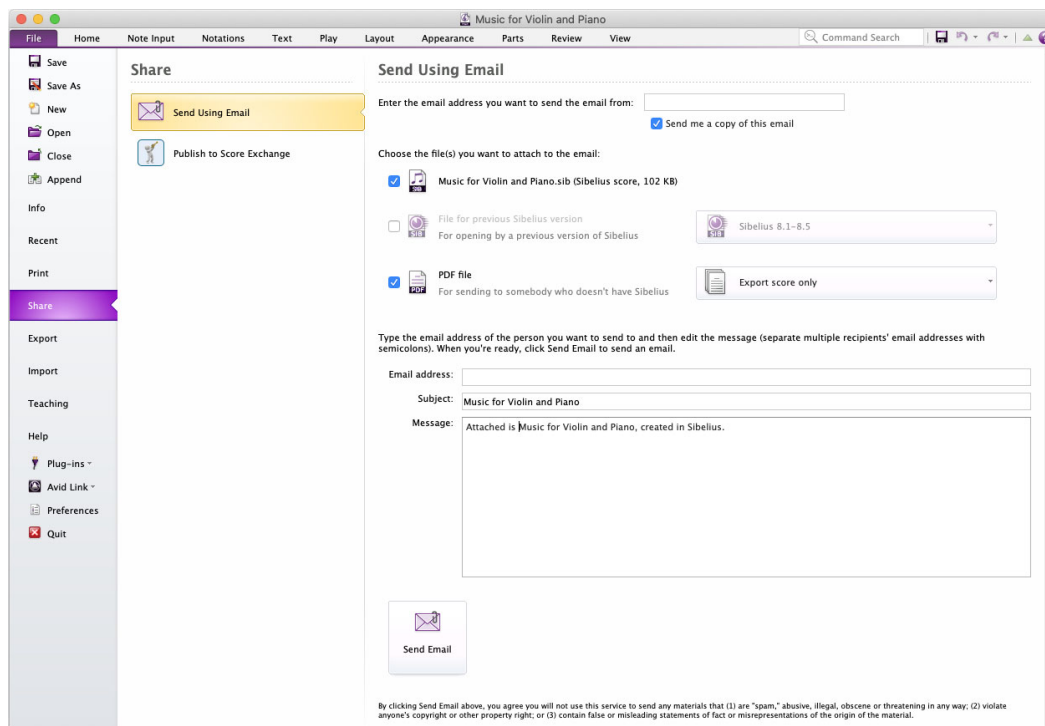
Music for Violin and Piano

File Home Note Input Notations Text Play Layout Appearance Parts Review View

Command Search

Save
Save As
New
Open
Close
Append
Info
Recent
Print
Share
Export
Import
Teaching
Help
Plug-ins
Avid Link
Preferences
Quit

Share

Send Using Email

Publish to Score Exchange

Send Using Email

Enter the email address you want to send the email from:

Send me a copy of this email

Choose the file(s) you want to attach to the email:

Music for Violin and Piano.sib (Sibelius score, 102 KB)

File for previous Sibelius version
For opening by a previous version of Sibelius

SIB

Sibelius 8.1–8.5

PDF file
For sending to somebody who doesn't have Sibelius

PDF

Export score only

Type the email address of the person you want to send to and then edit the message (separate multiple recipients' email addresses with semicolons). When you're ready, click Send Email to send an email.

Email address:

Subject: Music for Violin and Piano

Message: Attached is Music for Violin and Piano, created in Sibelius.

Send Email

By clicking Send Email above, you agree you will not use this service to send any materials that (1) are "spam," abusive, illegal, obscene or threatening in any way; (2) violate anyone's copyright or other property right; or (3) contain false or misleading statements of fact or misrepresentations of the origin of the material.